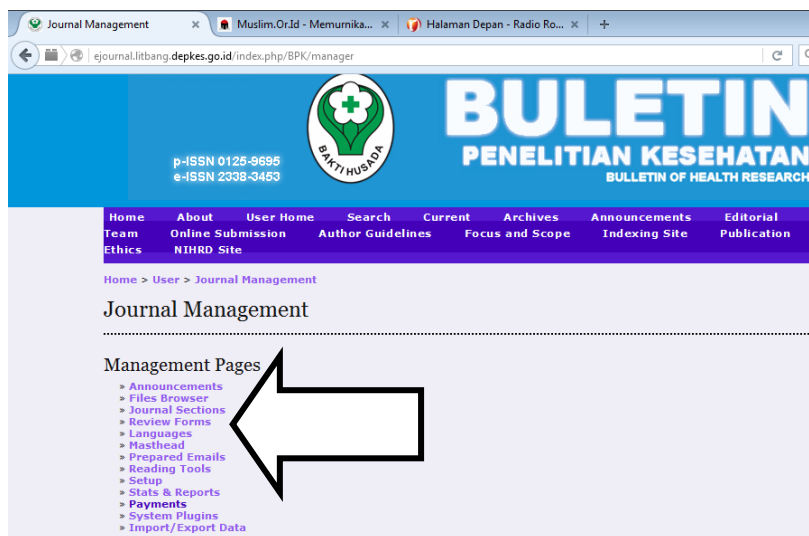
Journal Management ×
Muslim.Or.Id - Memurnika... ×
Halaman Depan - Radio Ro... ×
+

ejournal.litbang.depkes.go.id/index.php/BPK/manager

p-ISSN 0125-9695
e-ISSN 2338-3453

BAKTI HUSADA

BULETIN
PENELITIAN KESEHATAN
BULLETIN OF HEALTH RESEARCH

Home About User Home Search Current Archives Announcements Editorial Team Online Submission Author Guidelines Focus and Scope Indexing Site Publication Ethics NIHRD Site

Home > User > Journal Management

Journal Management

Management Pages

» Announcements
» Files Browser
» Journal Sections
» Review Forms
» Languages
» Masthead
» Prepared Emails
» Reading Tools
» Setup
» Stats & Reports
» Payments
» System Plugins
» Import/Export Data